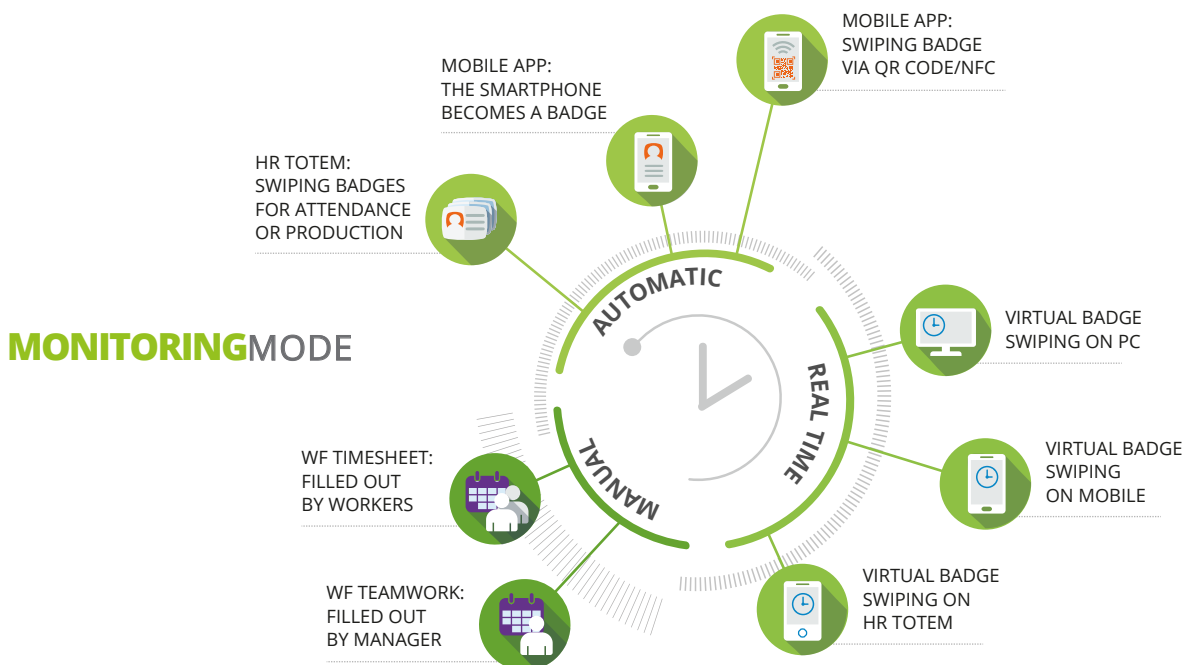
MOBILE APP:
SWIPING BADGE
VIA QR CODE/NFC

MOBILE APP:
THE SMARTPHONE
BECOMES A BADGE

HR TOTEM:
SWIPING BADGES
FOR ATTENDANCE
OR PRODUCTION

MONITORINGMODE

AUTOMATIC

REAL TIME

MANUAL

VIRTUAL BADGE
SWIPING ON PC

VIRTUAL BADGE
SWIPING
ON MOBILE

VIRTUAL BADGE
SWIPING ON
HR TOTEM

WF TIMESHEET:
FILLED OUT
BY WORKERS

WF TEAMWORK:
FILLED OUT
BY MANAGER